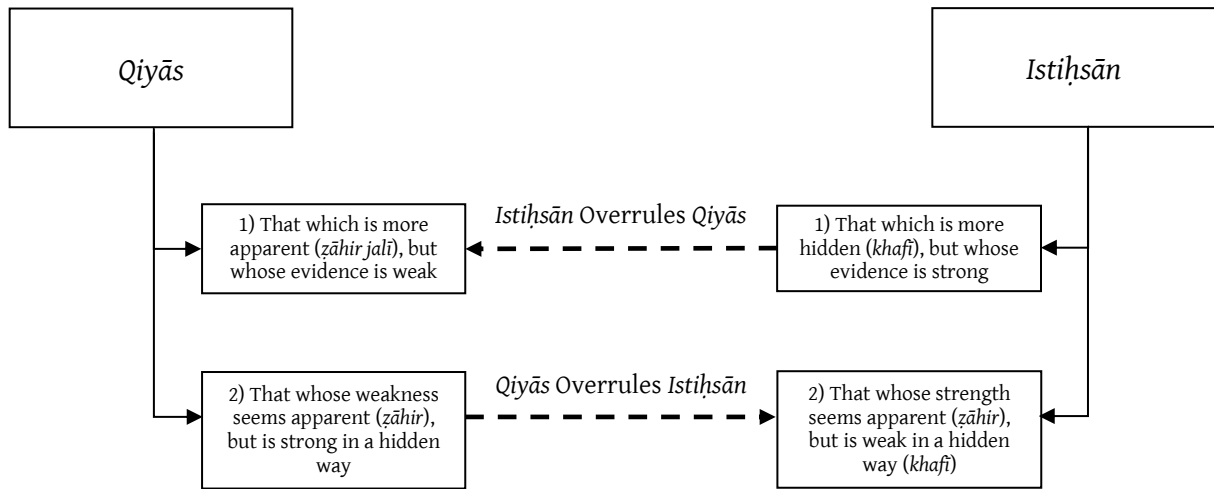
*Qiyās*

*Istiḥsān*

1) That which is more apparent (*ẓāhir jalī*), but whose evidence is weak

*Istiḥsān* Overrules *Qiyās*

1) That which is more hidden (*khafī*), but whose evidence is strong

2) That whose weakness seems apparent (*ẓāhir*), but is strong in a hidden way

*Qiyās* Overrules *Istiḥsān*

2) That whose strength seems apparent (*ẓāhir*), but is weak in a hidden way (*khafī*)